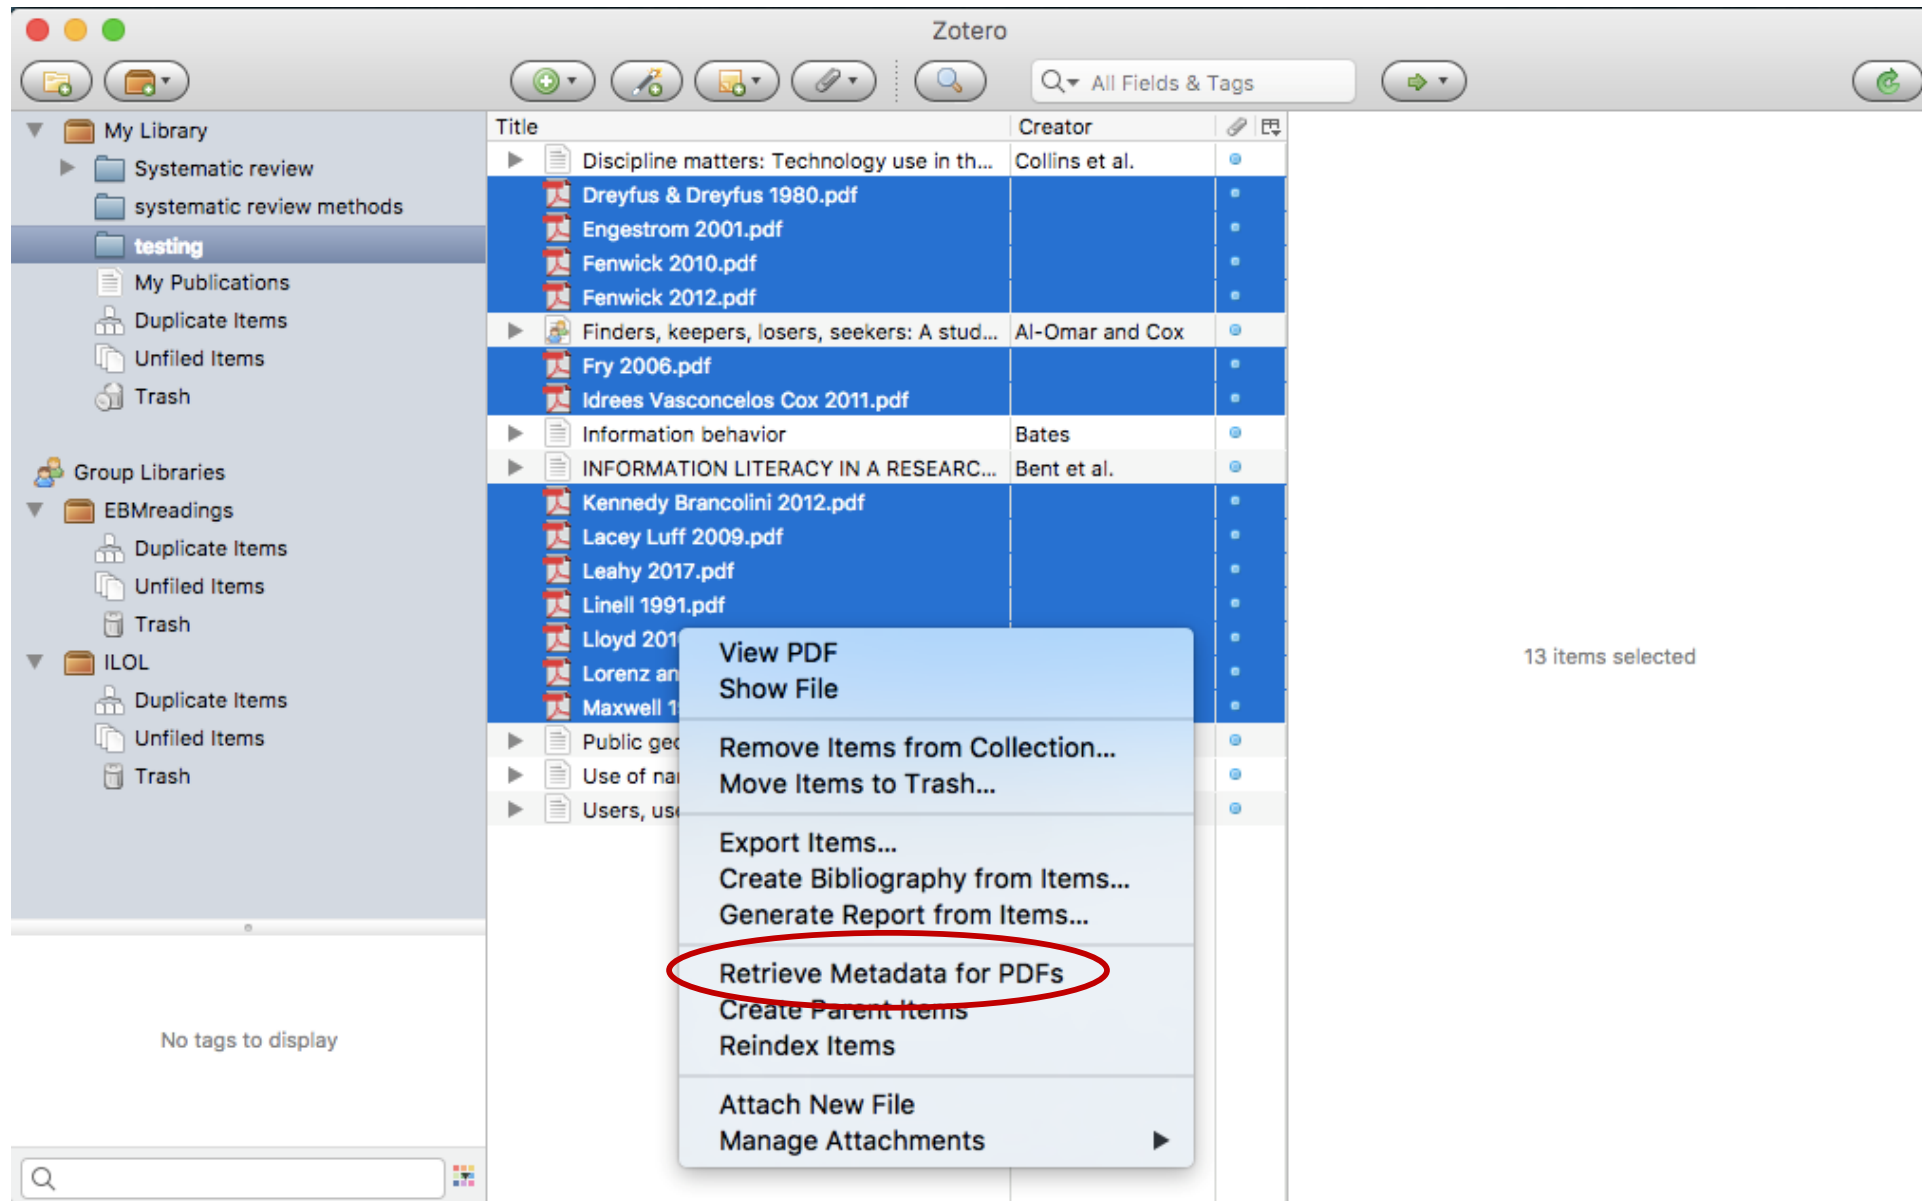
Zotero

All Fields & Tags

My Library
Systematic review
systematic review methods
testing
My Publications
Duplicate Items
Unfiled Items
Trash

Group Libraries
EBMreadings
Duplicate Items
Unfiled Items
Trash
ILOL
Duplicate Items
Unfiled Items
Trash

No tags to display

| Title | Creator |
|---|---|
| Discipline matters: Technology use in th... | Collins et al. |
| Dreyfus & Dreyfus 1980.pdf | |
| Engestrom 2001.pdf | |
| Fenwick 2010.pdf | |
| Fenwick 2012.pdf | |
| Finders, keepers, losers, seekers: A stud... | Al-Omar and Cox |
| Fry 2006.pdf | |
| Idrees Vasconcelos Cox 2011.pdf | |
| Information behavior | Bates |
| INFORMATION LITERACY IN A RESEARC... | Bent et al. |
| Kennedy Brancolini 2012.pdf | |
| Lacey Luff 2009.pdf | |
| Leahy 2017.pdf | |
| Linell 1991.pdf | |
| Lloyd 201 | |
| Lorenz an | |
| Maxwell 1 | |
| Public ge | |
| Use of na | |
| Users, us | |

View PDF
Show File

Remove Items from Collection...
Move Items to Trash...

Export Items...
Create Bibliography from Items...
Generate Report from Items...

Retrieve Metadata for PDFs
Create Parent Items
Reindex Items

Attach New File
Manage Attachments

13 items selected